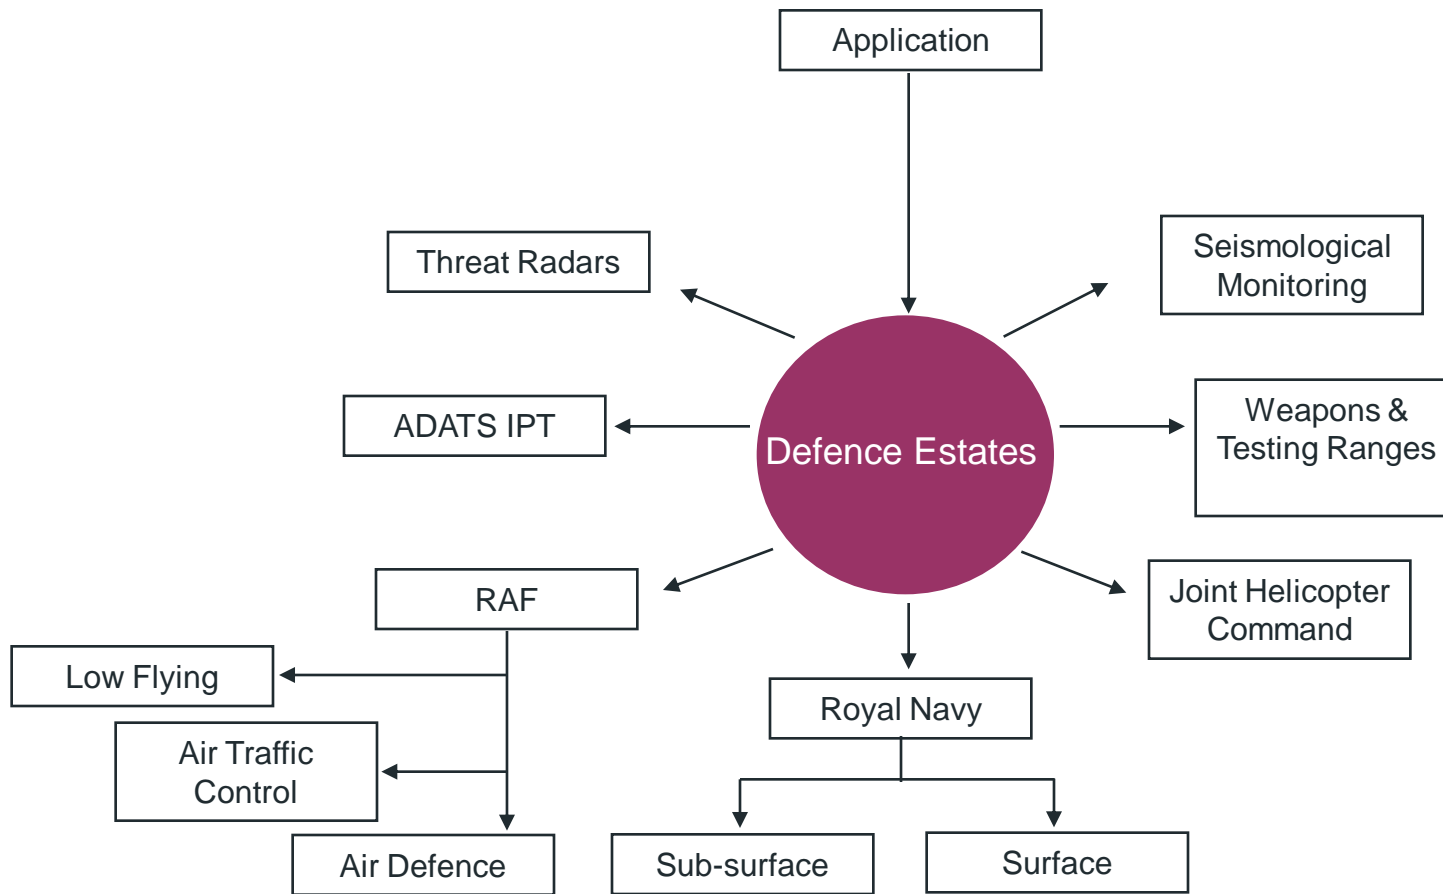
Application

Threat Radars

Seismological Monitoring

ADATS IPT

Defence Estates

Weapons & Testing Ranges

RAF

Joint Helicopter Command

Low Flying

Royal Navy

Air Traffic Control

Air Defence

Sub-surface

Surface